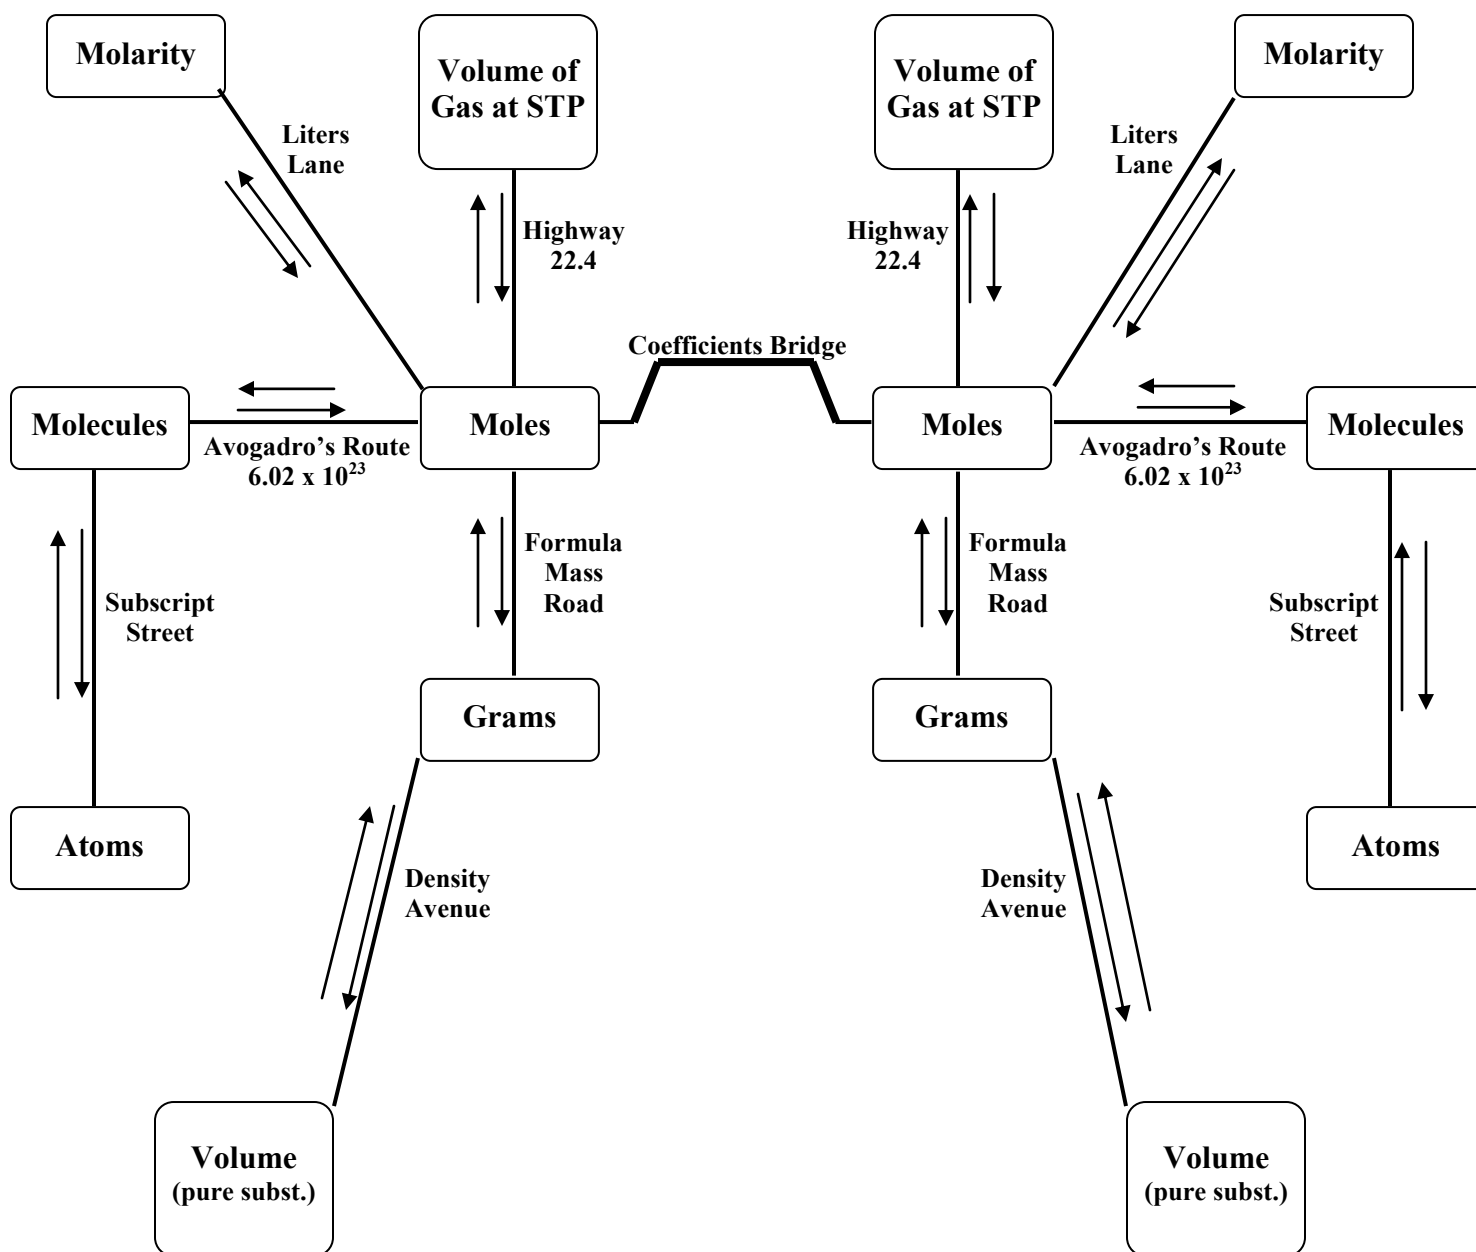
Molarity

Liters Lane

Volume of Gas at STP

Highway 22.4

Volume of Gas at STP

Highway 22.4

Molarity

Liters Lane

Coefficients Bridge

Molecules

Avogadro's Route $6.02 \times 10^{23}$

Moles

Moles

Avogadro's Route $6.02 \times 10^{23}$

Molecules

Subscript Street

Formula Mass Road

Formula Mass Road

Subscript Street

Grams

Grams

Atoms

Atoms

Density Avenue

Density Avenue

Volume (pure subst.)

Volume (pure subst.)